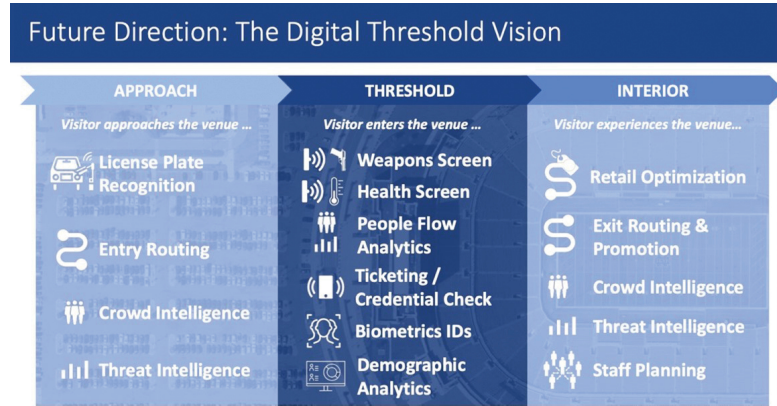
Future Direction: The Digital Threshold Vision

APPROACH

Visitor approaches the venue ...

License Plate Recognition

Entry Routing

Crowd Intelligence

Threat Intelligence

THRESHOLD

Visitor enters the venue ...

Weapons Screen

Health Screen

People Flow Analytics

Ticketing / Credential Check

Biometrics IDs

Demographic Analytics

INTERIOR

Visitor experiences the venue...

Retail Optimization

Exit Routing & Promotion

Crowd Intelligence

Threat Intelligence

Staff Planning